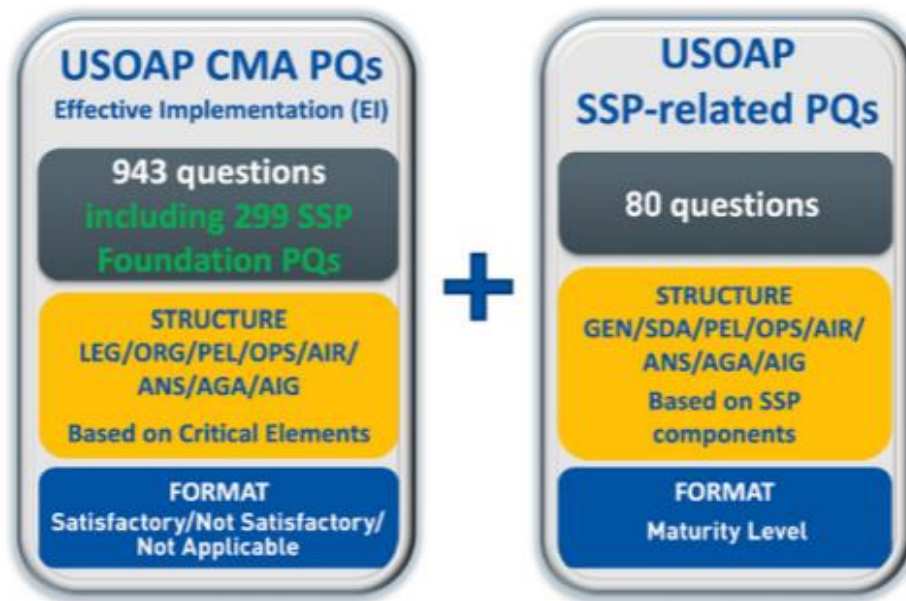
USOAP CMA PQs
Effective Implementation (EI)

943 questions
including 299 SSP Foundation PQs

STRUCTURE
LEG/ORG/PEL/OPS/AIR/ANS/AGA/AIG

Based on Critical Elements

FORMAT
Satisfactory/Not Satisfactory/Not Applicable

+

USOAP
SSP-related PQs

80 questions

STRUCTURE
GEN/SDA/PEL/OPS/AIR/ANS/AGA/AIG

Based on SSP components

FORMAT
Maturity Level